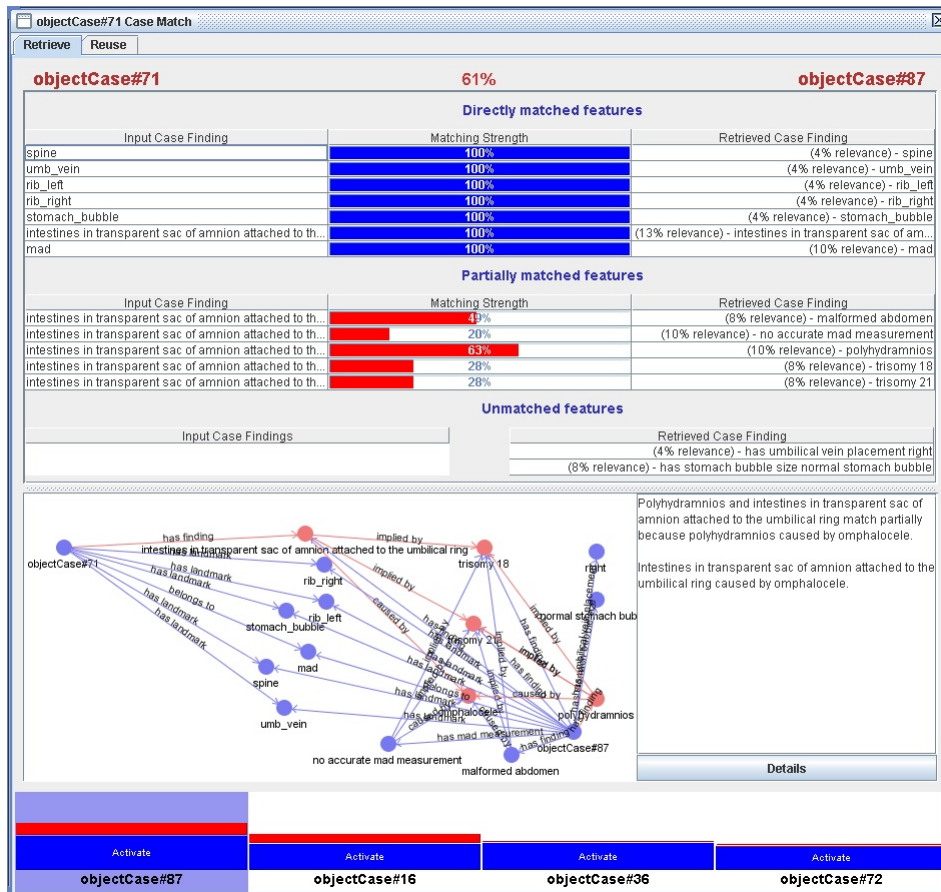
objectCase#71 Case Match

Retrieve | Reuse

objectCase#71 61% objectCase#87

Directly matched features

| Input Case Finding | Matching Strength | Retrieved Case Finding |
|---|---|---|
| spine | 100% | (4% relevance) - spine |
| umb_vein | 100% | (4% relevance) - umb_vein |
| rib_left | 100% | (4% relevance) - rib_left |
| rib_right | 100% | (4% relevance) - rib_right |
| stomach_bubble | 100% | (4% relevance) - stomach_bubble |
| intestines in transparent sac of amnion attached to th... | 100% | (13% relevance) - intestines in transparent sac of amn... |
| mad | 100% | (10% relevance) - mad |

Partially matched features

| Input Case Finding | Matching Strength | Retrieved Case Finding |
|---|---|---|
| intestines in transparent sac of amnion attached to th... | 49% | (8% relevance) - malformed abdomen |
| intestines in transparent sac of amnion attached to th... | 20% | (10% relevance) - no accurate mad measurement |
| intestines in transparent sac of amnion attached to th... | 63% | (10% relevance) - polyhydramnios |
| intestines in transparent sac of amnion attached to th... | 28% | (8% relevance) - trisomy 18 |
| intestines in transparent sac of amnion attached to th... | 28% | (8% relevance) - trisomy 21 |

Unmatched features

| Input Case Findings |
|---|
| |

| Retrieved Case Finding |
|---|
| (4% relevance) - has umbilical vein placement right |
| (8% relevance) - has stomach bubble size normal stomach bubble |

objectCase#71 has finding has landmark has landmark has landmark belongs to has landmark has landmark intestines in transparent sac of amnion attached to the umbilical ring implied by rib_right implied by trisomy 18 rib_left stomach_bubble mad spine umb_vein caused by trisomy 21 right normal stomach bub implied by has finding omphalocele belongs to has landmark has landmark has mad measurement caused by polyhydramnios objectCase#87 no accurate mad measurement malformed abdomen

Polyhydramnios and intestines in transparent sac of amnion attached to the umbilical ring match partially because polyhydramnios caused by omphalocele.

Intestines in transparent sac of amnion attached to the umbilical ring caused by omphalocele.

Details

Activate objectCase#87
Activate objectCase#16
Activate objectCase#36
Activate objectCase#72